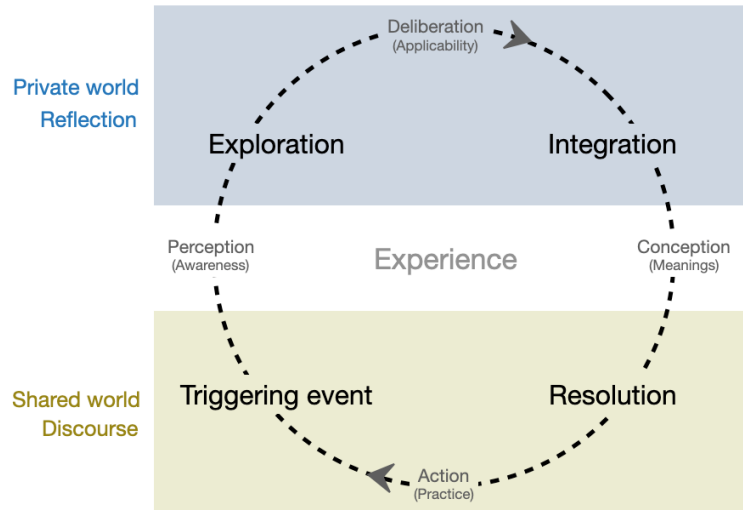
Deliberation
(Applicability)

Private world
Reflection

Exploration

Integration

Perception
(Awareness)

Experience

Conception
(Meanings)

Shared world
Discourse

Triggering event

Resolution

Action
(Practice)